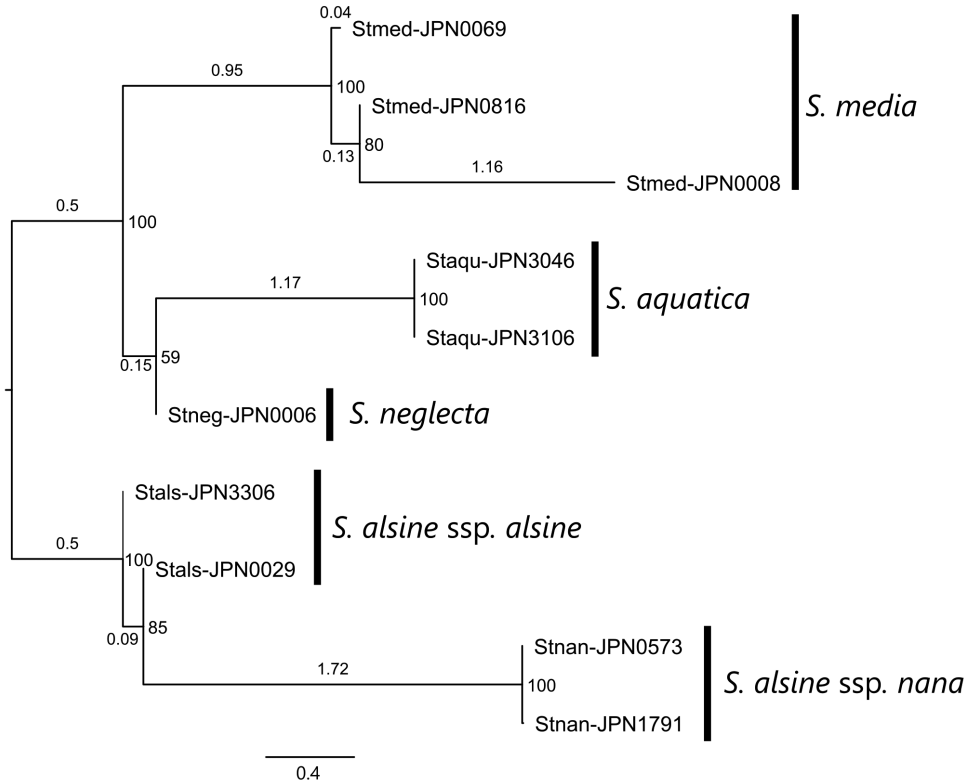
0.04
Stmed-JPN0069
0.95
100
Stmed-JPN0816
80
0.13
1.16
Stmed-JPN0008
S. media
0.5
100
Staqu-JPN3046
1.17
100
S. aquatica
Staqu-JPN3106
0.15
59
Stneg-JPN0006
S. neglecta
Stals-JPN3306
S. alsine ssp. alsine
0.5
100
Stals-JPN0029
0.09
85
Stnan-JPN0573
1.72
100
S. alsine ssp. nana
Stnan-JPN1791
0.4